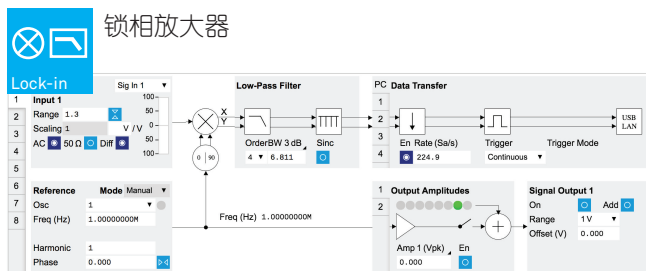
锁相放大器

Lock-in

1
2
3
4
5
6
7
8

Input 1
Sig In 1
Range 1.3
Scaling 1
V / V
AC 50 Ω Diff
100
50
0
-50
-100

X
Y

0 90

Low-Pass Filter
Order BW 3 dB
4 6.811
Sinc

PC Data Transfer
1
2
3
4
En Rate (Sa/s)
224.9
Trigger
Continuous
Trigger Mode
USB LAN

Reference
Mode Manual
Osc 1
Freq (Hz) 1.00000000M
Harmonic 1
Phase 0.000

Freq (Hz) 1.00000000M

1
2
Output Amplitudes
Amp 1 (Vpk) En
0.000

Signal Output 1
On Add
Range 1 V
Offset (V) 0.000